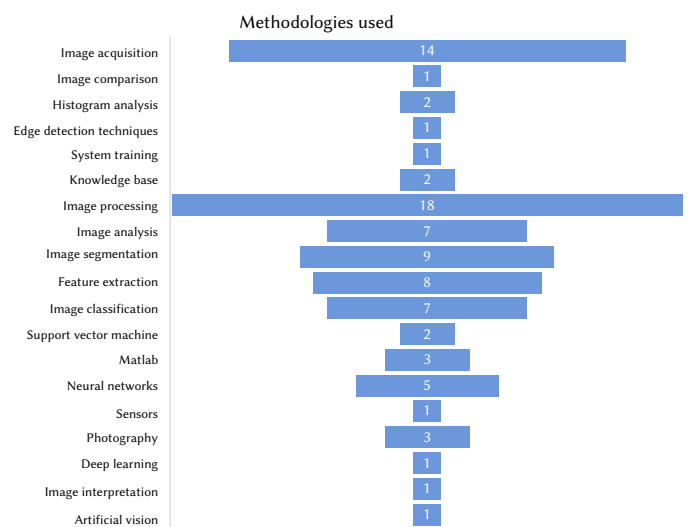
Methodologies used

| Methodology | Count |
|---|---|
| Image acquisition | 14 |
| Image comparison | 1 |
| Histogram analysis | 2 |
| Edge detection techniques | 1 |
| System training | 1 |
| Knowledge base | 2 |
| Image processing | 18 |
| Image analysis | 7 |
| Image segmentation | 9 |
| Feature extraction | 8 |
| Image classification | 7 |
| Support vector machine | 2 |
| Matlab | 3 |
| Neural networks | 5 |
| Sensors | 1 |
| Photography | 3 |
| Deep learning | 1 |
| Image interpretation | 1 |
| Artificial vision | 1 |